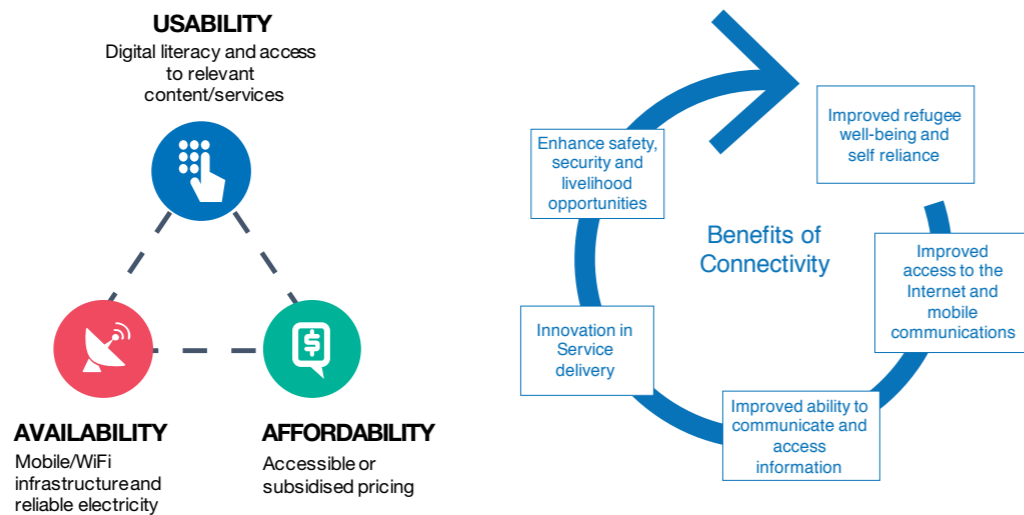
USABILITY
Digital literacy and access to relevant content/services

AVAILABILITY
Mobile/WiFi infrastructureand reliable electricity

AFFORDABILITY
Accessible or subsidised pricing

Benefits of Connectivity

Improved refugee well-being and self reliance

Improved access to the Internet and mobile communications

Improved ability to communicate and access information

Innovation in Service delivery

Enhance safety, security and livelihood opportunities